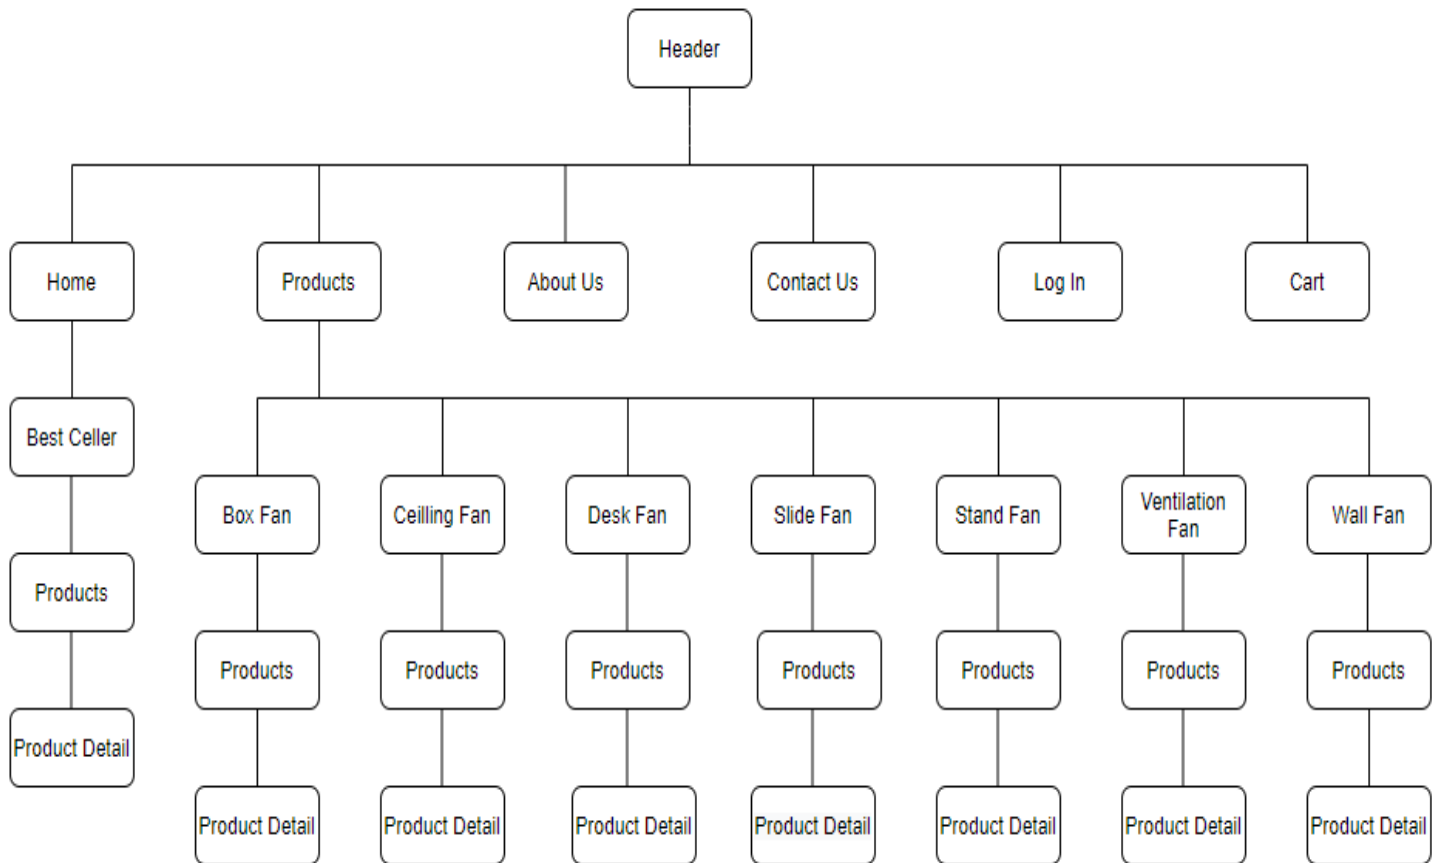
Header

Home
Products
About Us
Contact Us
Log In
Cart

Best Celler
Products
Product Detail

Box Fan
Products
Product Detail

Ceilling Fan
Products
Product Detail

Desk Fan
Products
Product Detail

Slide Fan
Products
Product Detail

Stand Fan
Products
Product Detail

Ventilation Fan
Products
Product Detail

Wall Fan
Products
Product Detail